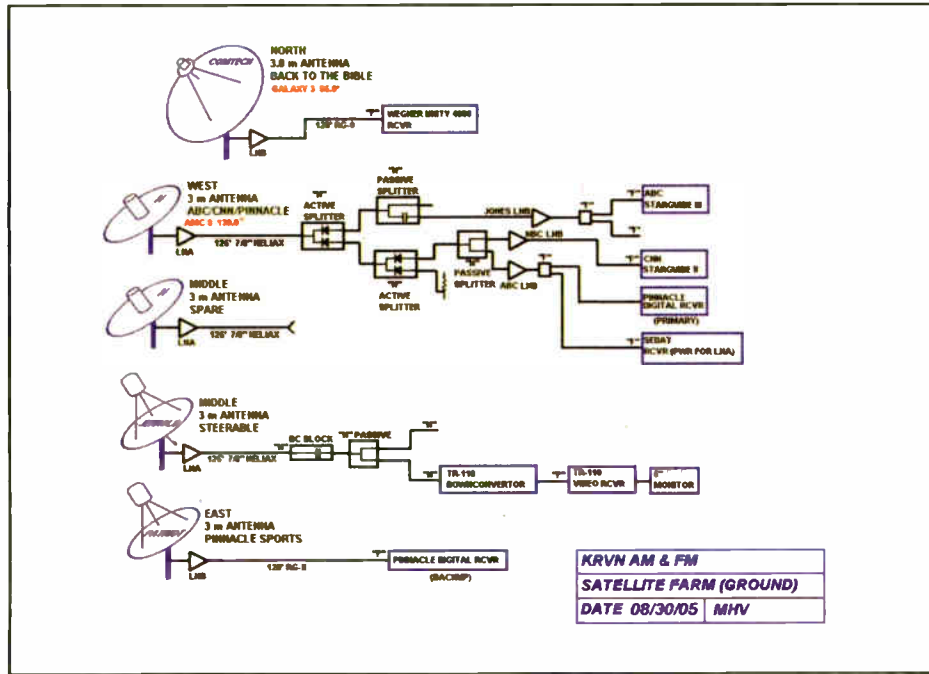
COMTECH

NORTH
3.8 m ANTENNA
BACK TO THE BIBLE
GALAXY 3 95.0°

LNB

120' RG-6

"F"

WEGNER UNITY 4000 RCVR

WEST
3 m ANTENNA
ABC/CNN/PINNACLE
AMC 5 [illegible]

LNA

126' 7/8" HELIAX

"N"
ACTIVE SPLITTER

"N"
PASSIVE SPLITTER

JONES LNB

"F"

"F"

ABC STARGUIDE III

"F"

"F"

CNN STARGUIDE II

"N"
ACTIVE SPLITTER

"N"
PASSIVE SPLITTER

NBC LNB

ABC LNB

"F"

PINNACLE DIGITAL RCVR
(PRIMARY)

"F"

SEDAT RCVR (PWR FOR LNA)

MIDDLE
3 m ANTENNA
SPARE

LNA

126' 7/8" HELIAX

MIDDLE
3 m ANTENNA
STEERABLE

LNA

126' 7/8" HELIAX

"N"

DC BLOCK

"N"

"N" PASSIVE

"N"

"N"

TR-110 DOWNCONVERTOR

"F"

TR-110 VIDEO RCVR

"F"

MONITOR

EAST
3 m ANTENNA
PINNACLE SPORTS

LNB

120' RG-6

"F"

PINNACLE DIGITAL RCVR
(BACKUP)

KRVN AM & FM
SATELLITE FARM (GROUND)
DATE 08/30/05 | MHV